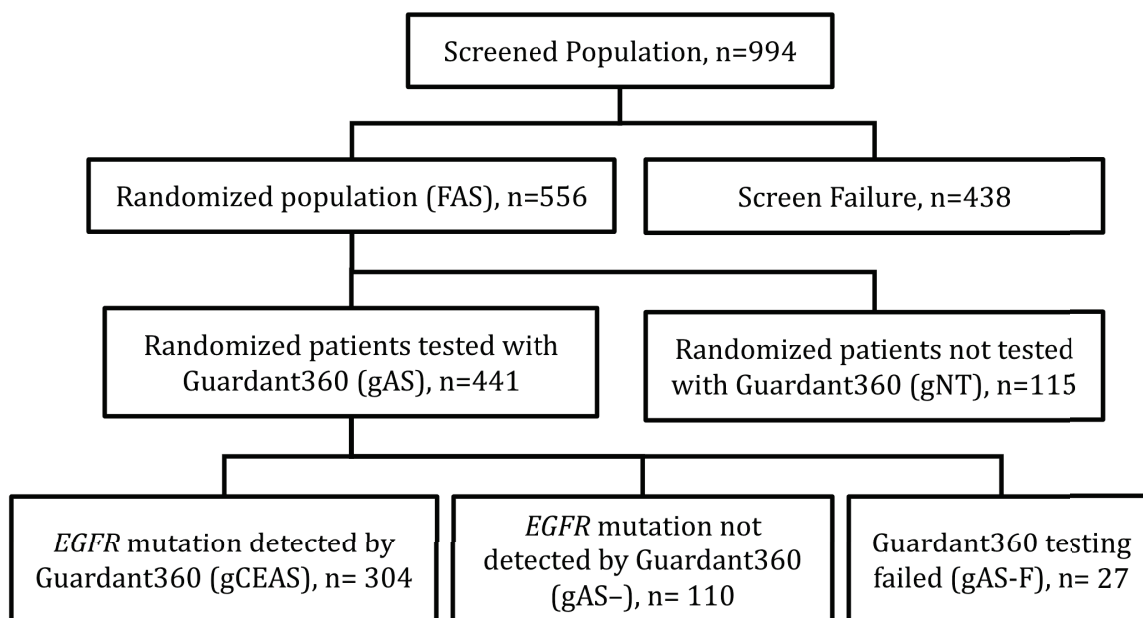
Screened Population, n=994

Randomized population (FAS), n=556

Screen Failure, n=438

Randomized patients tested with Guardant360 (gAS), n=441

Randomized patients not tested with Guardant360 (gNT), n=115

*EGFR* mutation detected by Guardant360 (gCEAS), n= 304

*EGFR* mutation not detected by Guardant360 (gAS–), n= 110

Guardant360 testing failed (gAS-F), n= 27